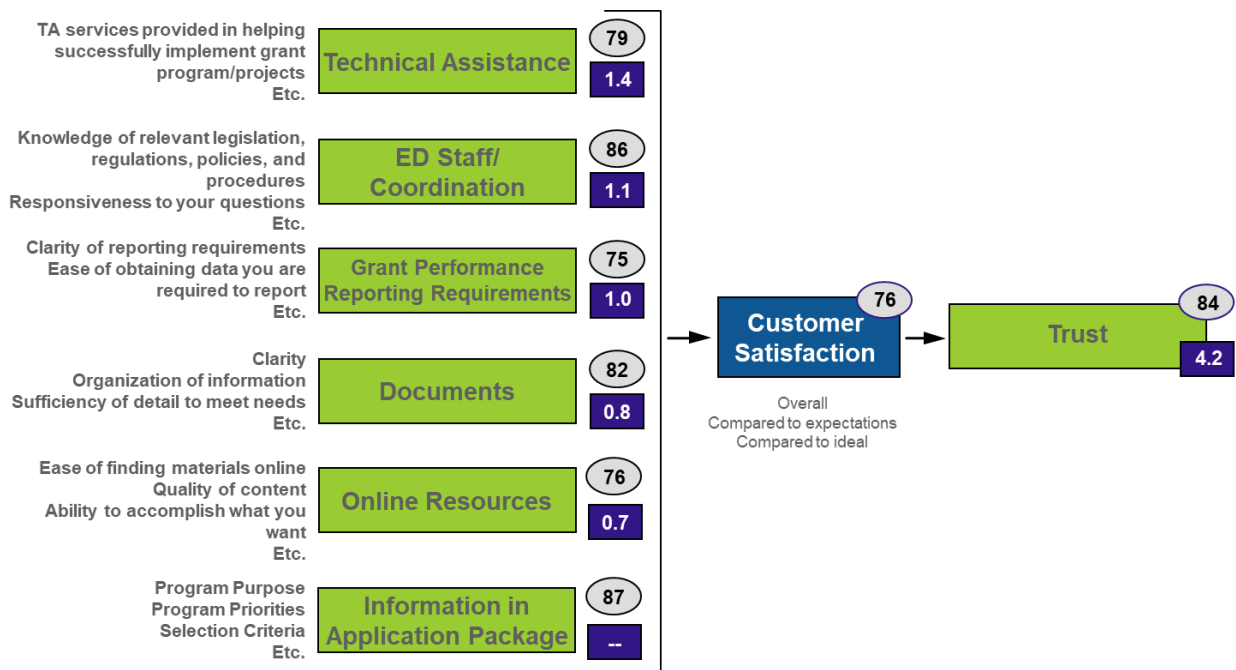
TA services provided in helping successfully implement grant program/projects
Etc.

Technical Assistance

79

1.4

Knowledge of relevant legislation, regulations, policies, and procedures
Responsiveness to your questions
Etc.

ED Staff/ Coordination

86

1.1

Clarity of reporting requirements
Ease of obtaining data you are required to report
Etc.

Grant Performance Reporting Requirements

75

1.0

Clarity
Organization of information
Sufficiency of detail to meet needs
Etc.

Documents

82

0.8

Ease of finding materials online
Quality of content
Ability to accomplish what you want
Etc.

Online Resources

76

0.7

Program Purpose
Program Priorities
Selection Criteria
Etc.

Information in Application Package

87

--

Customer Satisfaction

76

Overall
Compared to expectations
Compared to ideal

Trust

84

4.2